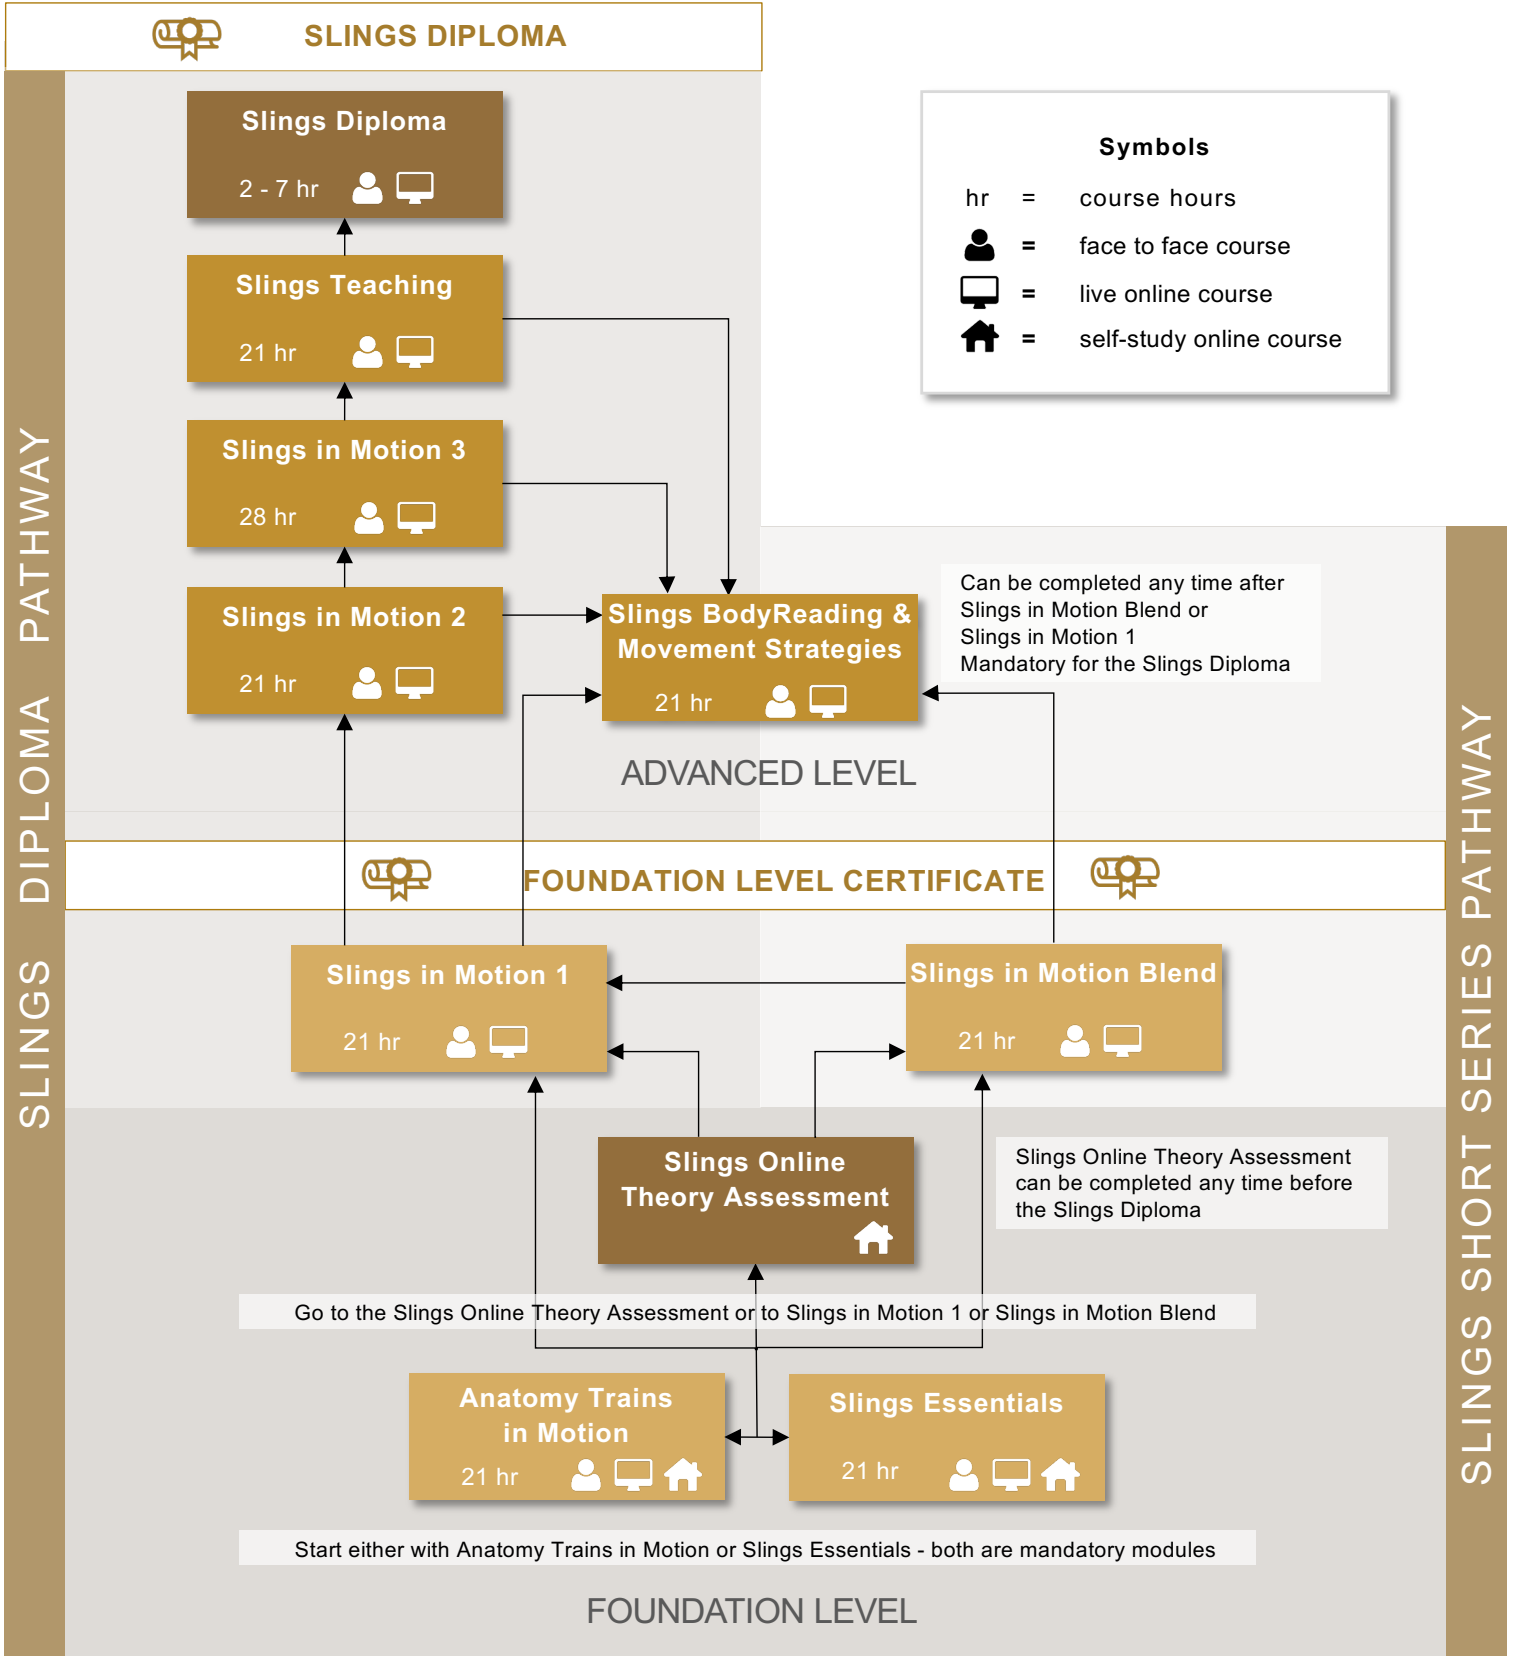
SLINGS DIPLOMA

SLINGS DIPLOMA PATHWAY

Slings Diploma
2 - 7 hr

Slings Teaching
21 hr

Slings in Motion 3
28 hr

Slings in Motion 2
21 hr

Symbols
hr = course hours
= face to face course
= live online course
= self-study online course

Slings BodyReading & Movement Strategies
21 hr

Can be completed any time after Slings in Motion Blend or Slings in Motion 1
Mandatory for the Slings Diploma

ADVANCED LEVEL

FOUNDATION LEVEL CERTIFICATE

Slings in Motion 1
21 hr

Slings in Motion Blend
21 hr

Slings Online Theory Assessment

Slings Online Theory Assessment can be completed any time before the Slings Diploma

Go to the Slings Online Theory Assessment or to Slings in Motion 1 or Slings in Motion Blend

Anatomy Trains in Motion
21 hr

Slings Essentials
21 hr

Start either with Anatomy Trains in Motion or Slings Essentials - both are mandatory modules

FOUNDATION LEVEL

SLINGS SHORT SERIES PATHWAY